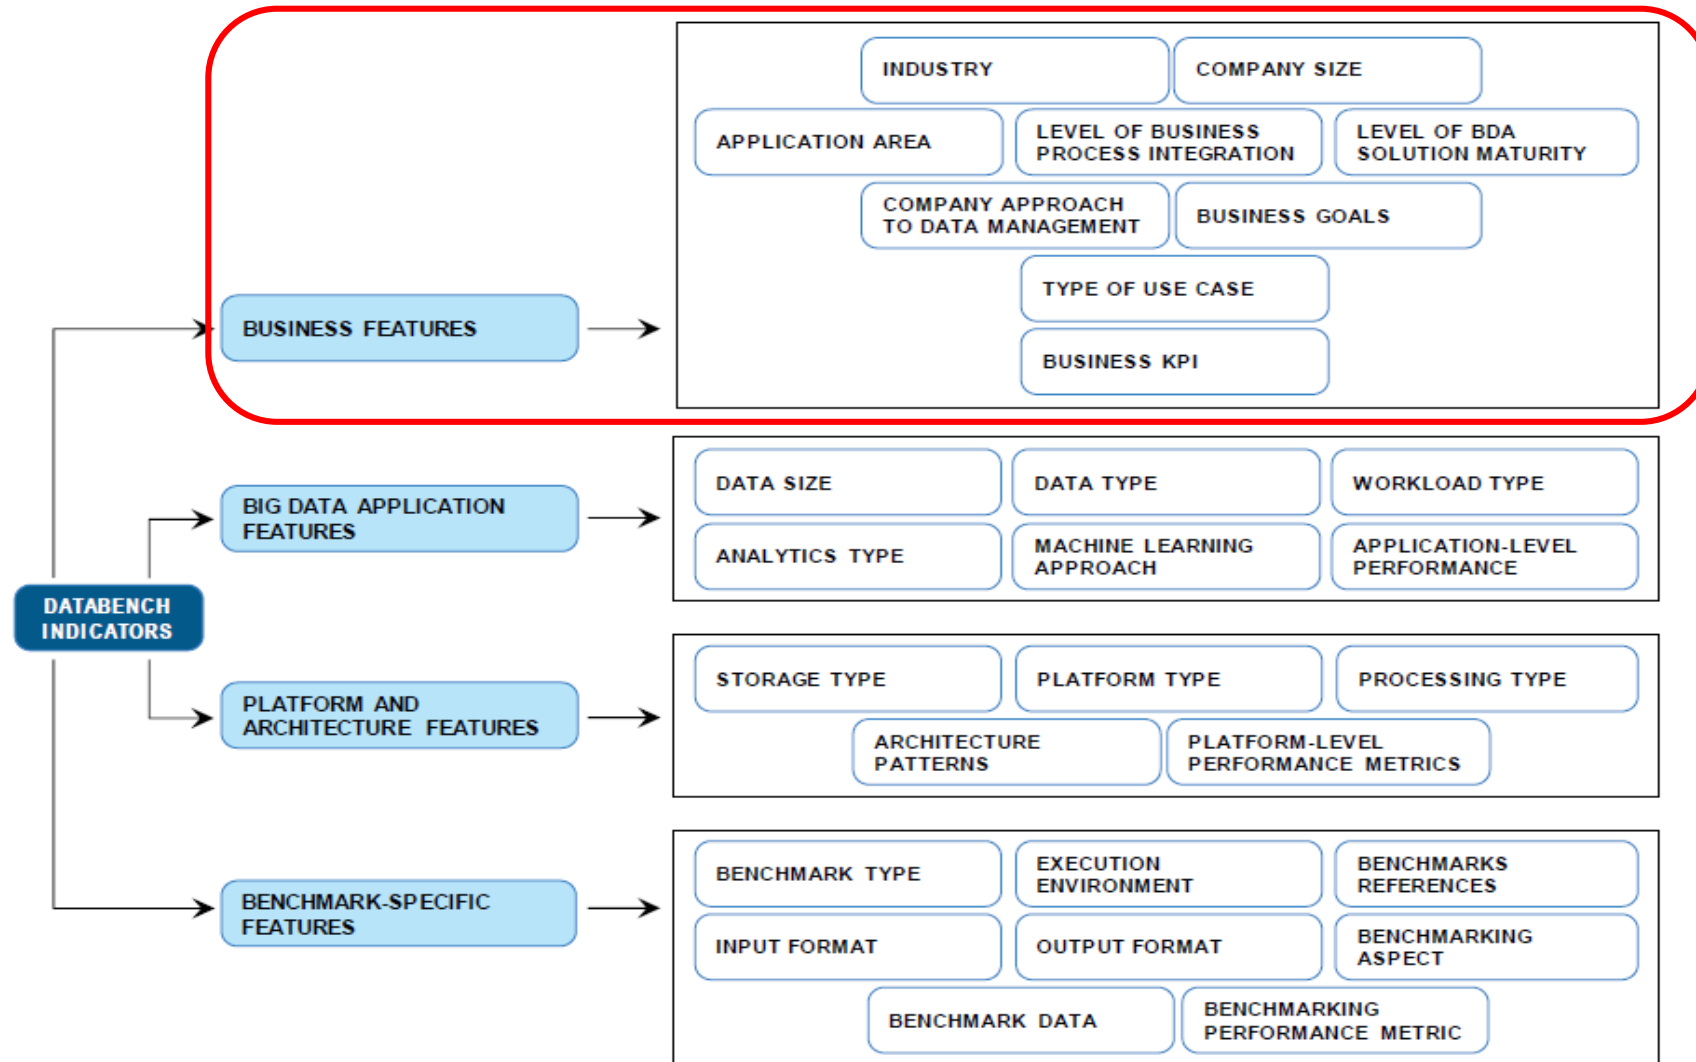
DATABENCH INDICATORS

BUSINESS FEATURES

INDUSTRY
COMPANY SIZE
APPLICATION AREA
LEVEL OF BUSINESS PROCESS INTEGRATION
LEVEL OF BDA SOLUTION MATURITY
COMPANY APPROACH TO DATA MANAGEMENT
BUSINESS GOALS
TYPE OF USE CASE
BUSINESS KPI

BIG DATA APPLICATION FEATURES

DATA SIZE
DATA TYPE
WORKLOAD TYPE
ANALYTICS TYPE
MACHINE LEARNING APPROACH
APPLICATION-LEVEL PERFORMANCE

PLATFORM AND ARCHITECTURE FEATURES

STORAGE TYPE
PLATFORM TYPE
PROCESSING TYPE
ARCHITECTURE PATTERNS
PLATFORM-LEVEL PERFORMANCE METRICS

BENCHMARK-SPECIFIC FEATURES

BENCHMARK TYPE
EXECUTION ENVIRONMENT
BENCHMARKS REFERENCES
INPUT FORMAT
OUTPUT FORMAT
BENCHMARKING ASPECT
BENCHMARK DATA
BENCHMARKING PERFORMANCE METRIC